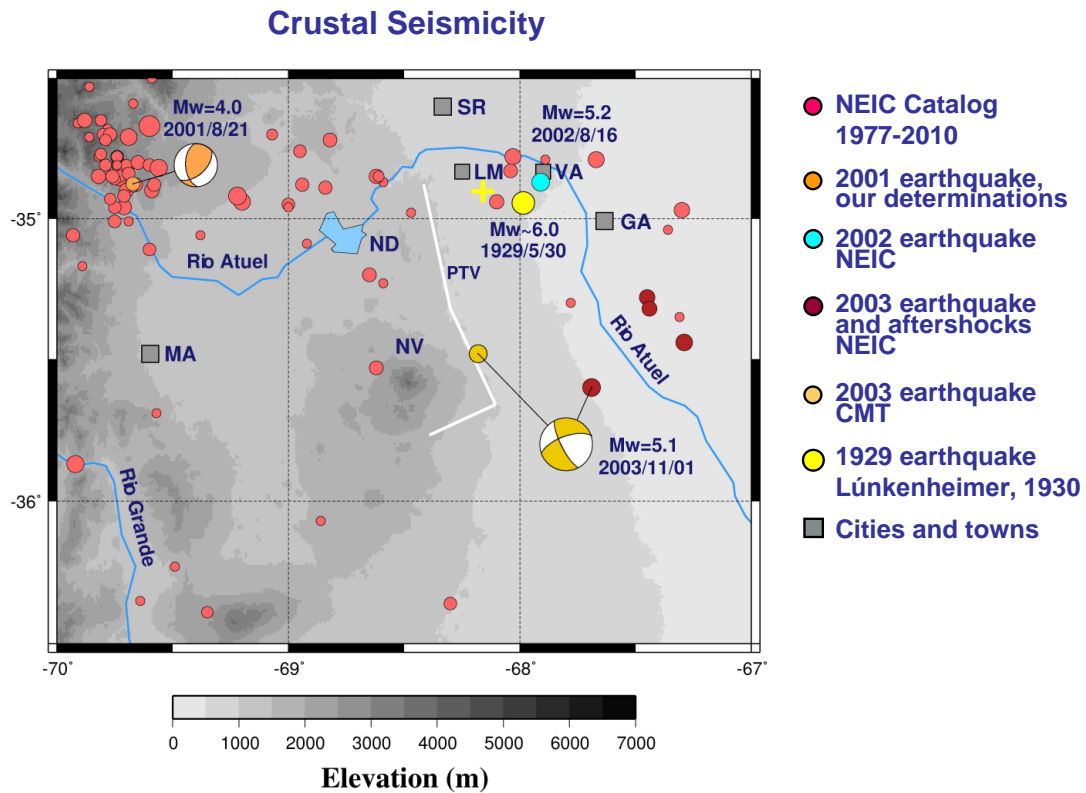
Crustal Seismicity

Mw=4.0
2001/8/21

SR

Mw=5.2
2002/8/16

LM

VA

GA

Mw~6.0
1929/5/30

ND

Rio Atuel

PTV

Rio Atuel

MA

NV

Mw=5.1
2003/11/01

Rio Grande

-35°

-36°

-70°

-69°

-68°

-67°

0 1000 2000 3000 4000 5000 6000 7000

Elevation (m)

NEIC Catalog 1977-2010

2001 earthquake, our determinations

2002 earthquake NEIC

2003 earthquake and aftershocks NEIC

2003 earthquake CMT

1929 earthquake Lúnkenheimer, 1930

Cities and towns